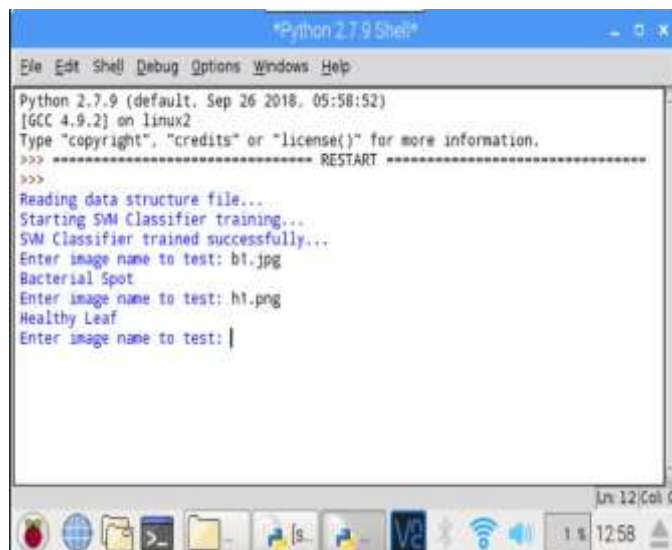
*Python 2.7.9 Shell*

File Edit Shell Debug Options Windows Help

Python 2.7.9 (default, Sep 26 2018, 05:58:52)
[GCC 4.9.2] on linux2
Type "copyright", "credits" or "license()" for more information.
>>> ================================ RESTART ================================
>>>
Reading data structure file...
Starting SVM Classifier training...
SVM Classifier trained successfully...
Enter image name to test: b1.jpg
Bacterial Spot
Enter image name to test: h1.png
Healthy Leaf
Enter image name to test:

Ln: 12 Col: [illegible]

[s... 1 s 12:58